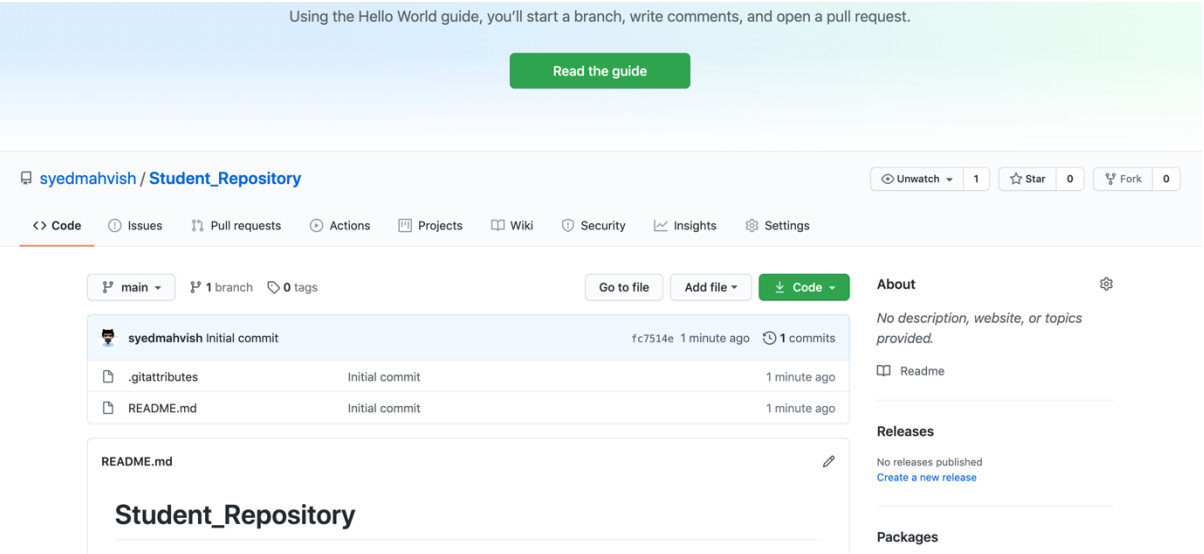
Using the Hello World guide, you'll start a branch, write comments, and open a pull request.

Read the guide

syedmahvish / Student_Repository

Unwatch 1 Star 0 Fork 0

<> Code Issues Pull requests Actions Projects Wiki Security Insights Settings

main 1 branch 0 tags

Go to file Add file Code

syedmahvish Initial commit fc7514e 1 minute ago 1 commits

| .gitattributes | Initial commit | 1 minute ago |
|---|---|---|
| README.md | Initial commit | 1 minute ago |

README.md

# Student_Repository

About

No description, website, or topics provided.

Readme

Releases

No releases published
Create a new release

Packages